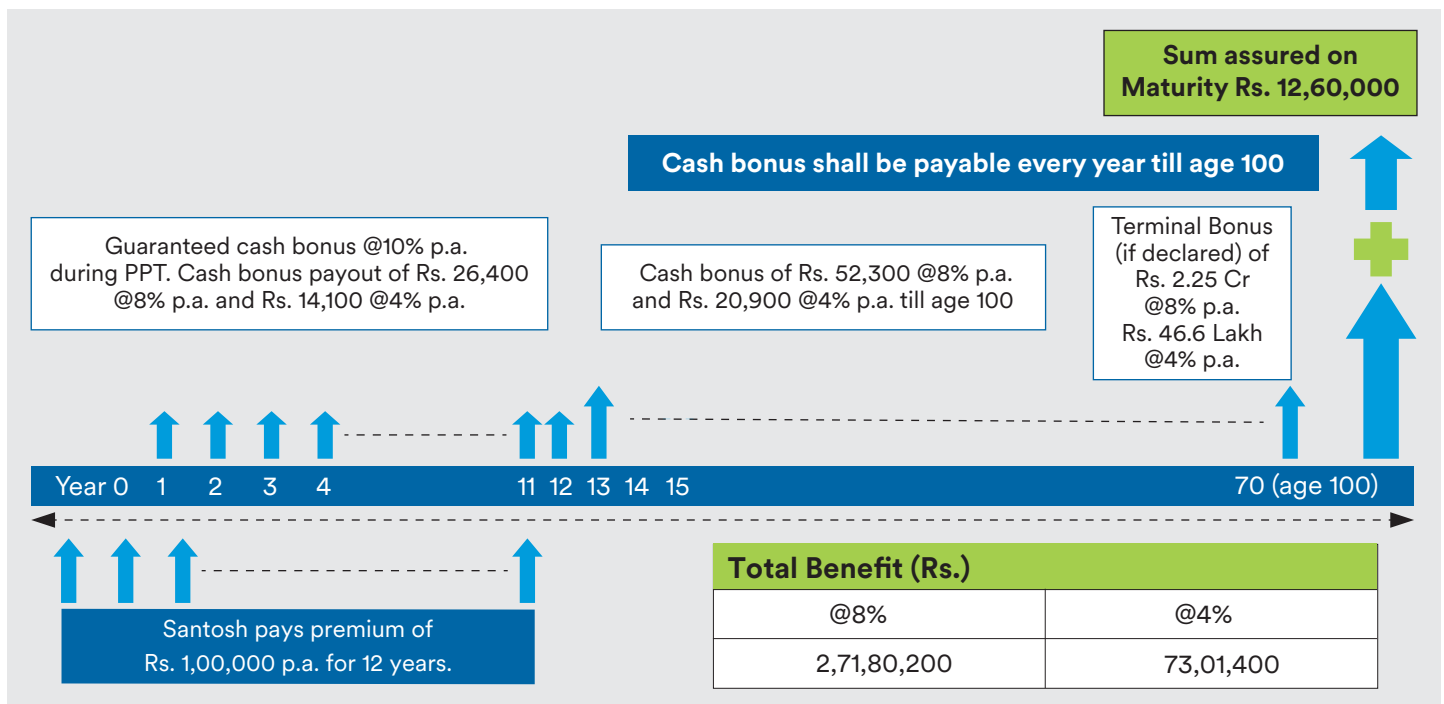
Sum assured on Maturity Rs. 12,60,000

Cash bonus shall be payable every year till age 100

Guaranteed cash bonus @10% p.a. during PPT. Cash bonus payout of Rs. 26,400 @8% p.a. and Rs. 14,100 @4% p.a.

Cash bonus of Rs. 52,300 @8% p.a. and Rs. 20,900 @4% p.a. till age 100

Terminal Bonus (if declared) of Rs. 2.25 Cr @8% p.a. Rs. 46.6 Lakh @4% p.a.

Year 0 1 2 3 4 11 12 13 14 15 70 (age 100)

Santosh pays premium of Rs. 1,00,000 p.a. for 12 years.

Total Benefit (Rs.)

| @8% | @4% |
|---|---|
| 2,71,80,200 | 73,01,400 |